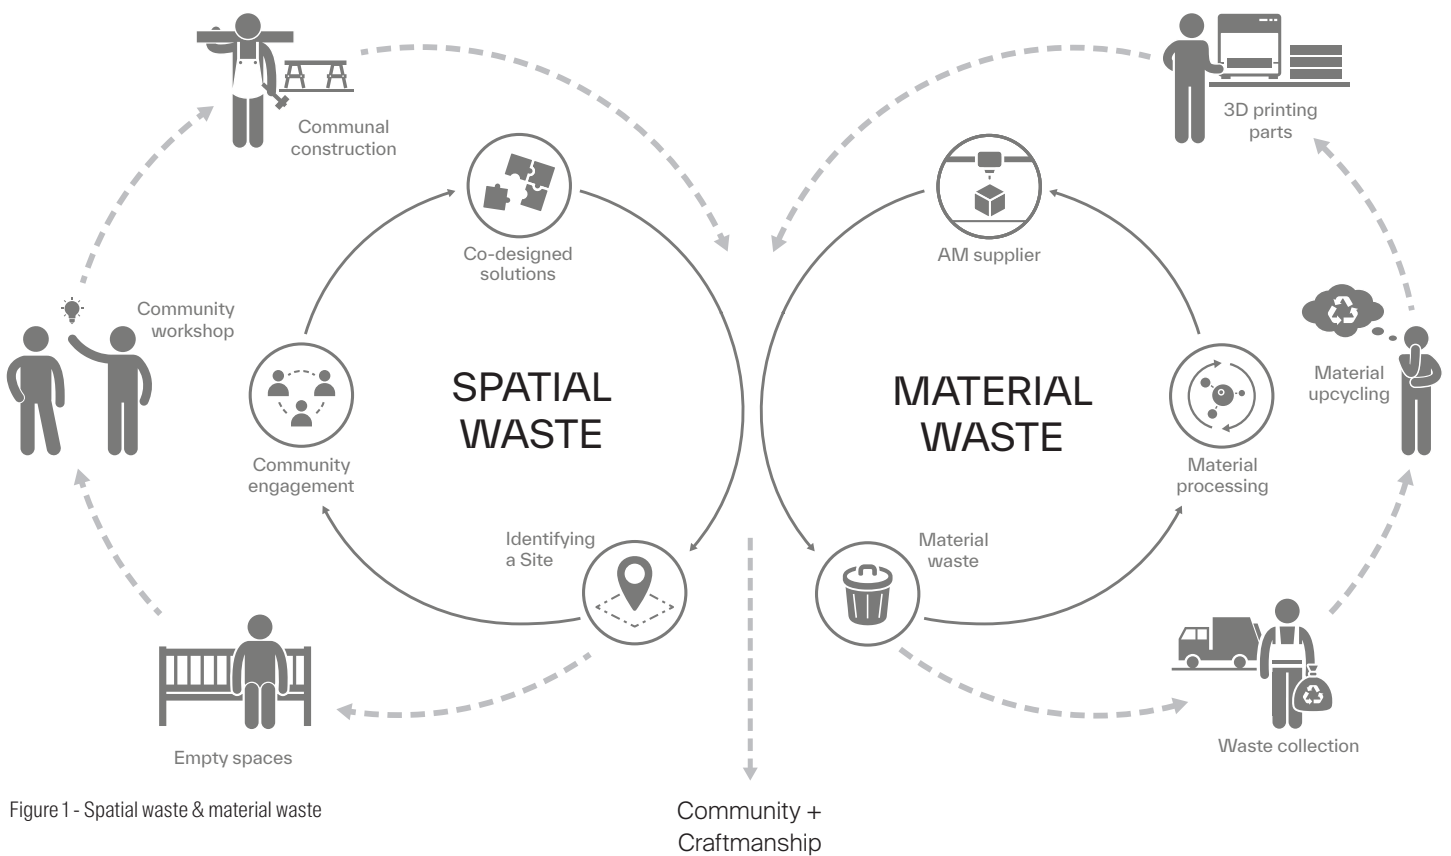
Communal construction

Co-designed solutions

Community workshop

Community engagement

SPATIAL WASTE

Identifying a Site

Empty spaces

3D printing parts

AM supplier

MATERIAL WASTE

Material upcycling

Material processing

Material waste

Waste collection

Community + Craftmanship

Figure 1 - Spatial waste & material waste